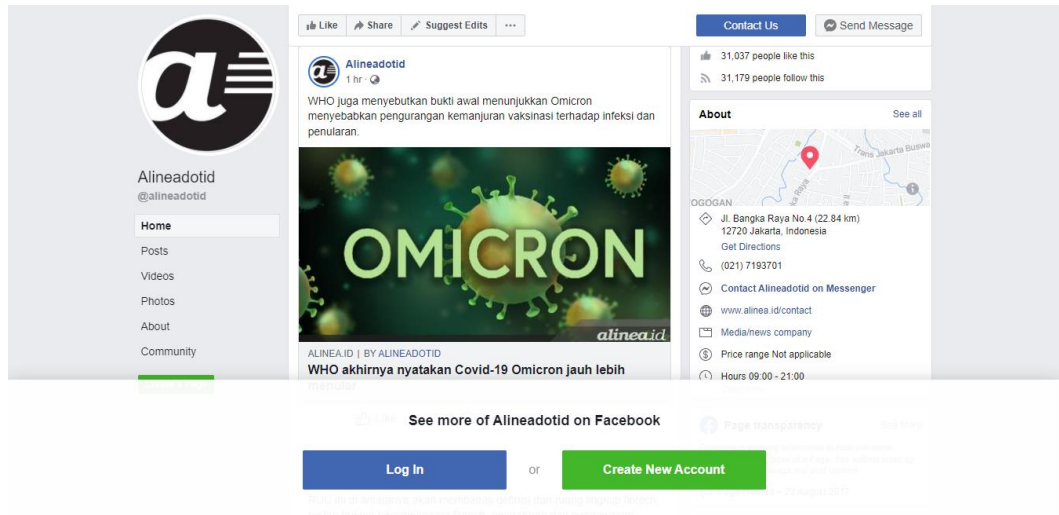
Like Share Suggest Edits ···

Contact Us Send Message

Alineadotid
@alineadotid

Home
Posts
Videos
Photos
About
Community

Alineadotid
1 hr ·

WHO juga menyebutkan bukti awal menunjukkan Omicron menyebabkan pengurangan kemanjuran vaksinasi terhadap infeksi dan penularan.

OMICRON
alinea.id

ALINEA.ID | BY ALINEADOTID
WHO akhirnya nyatakan Covid-19 Omicron jauh lebih menular

31,037 people like this
31,179 people follow this

About
See all

Trans Jakarta Busway
OGOGAN

Jl. Bangka Raya No.4 (22.84 km)
12720 Jakarta, Indonesia
Get Directions
(021) 7193701
Contact Alineadotid on Messenger
www.alinea.id/contact
Media/news company
Price range Not applicable
Hours 09:00 - 21:00

Page transparency
See More

See more of Alineadotid on Facebook

Log In
or
Create New Account